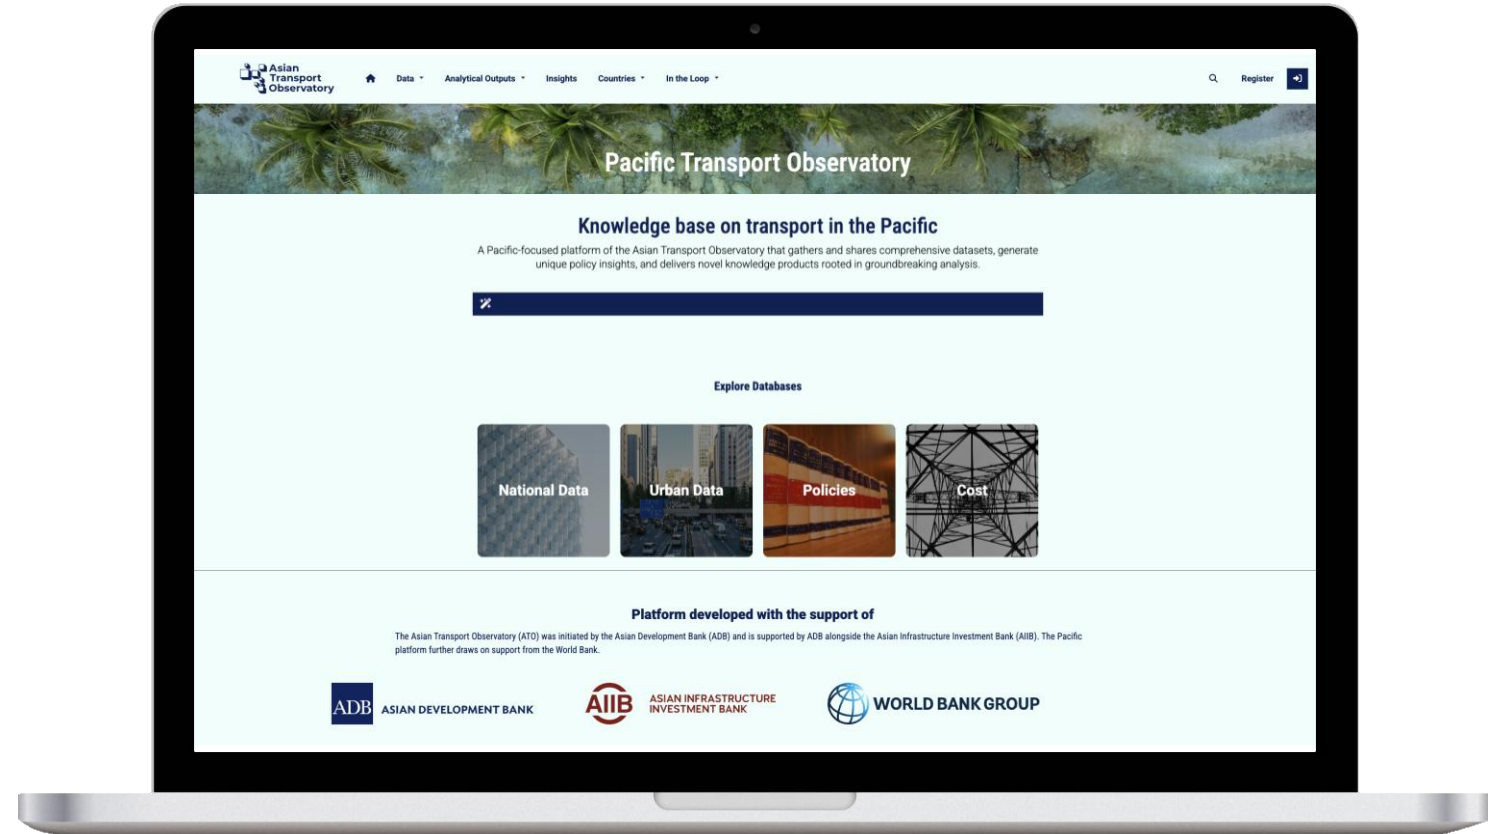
Asian Transport Observatory

Data Analytical Outputs Insights Countries In the Loop

Register

Pacific Transport Observatory

Knowledge base on transport in the Pacific

A Pacific-focused platform of the Asian Transport Observatory that gathers and shares comprehensive datasets, generate unique policy insights, and delivers novel knowledge products rooted in groundbreaking analysis.

Explore Databases

National Data

Urban Data

Policies

Cost

Platform developed with the support of

The Asian Transport Observatory (ATO) was initiated by the Asian Development Bank (ADB) and is supported by ADB alongside the Asian Infrastructure Investment Bank (AIIB). The Pacific platform further draws on support from the World Bank.

ADB ASIAN DEVELOPMENT BANK

AIIB ASIAN INFRASTRUCTURE INVESTMENT BANK

WORLD BANK GROUP